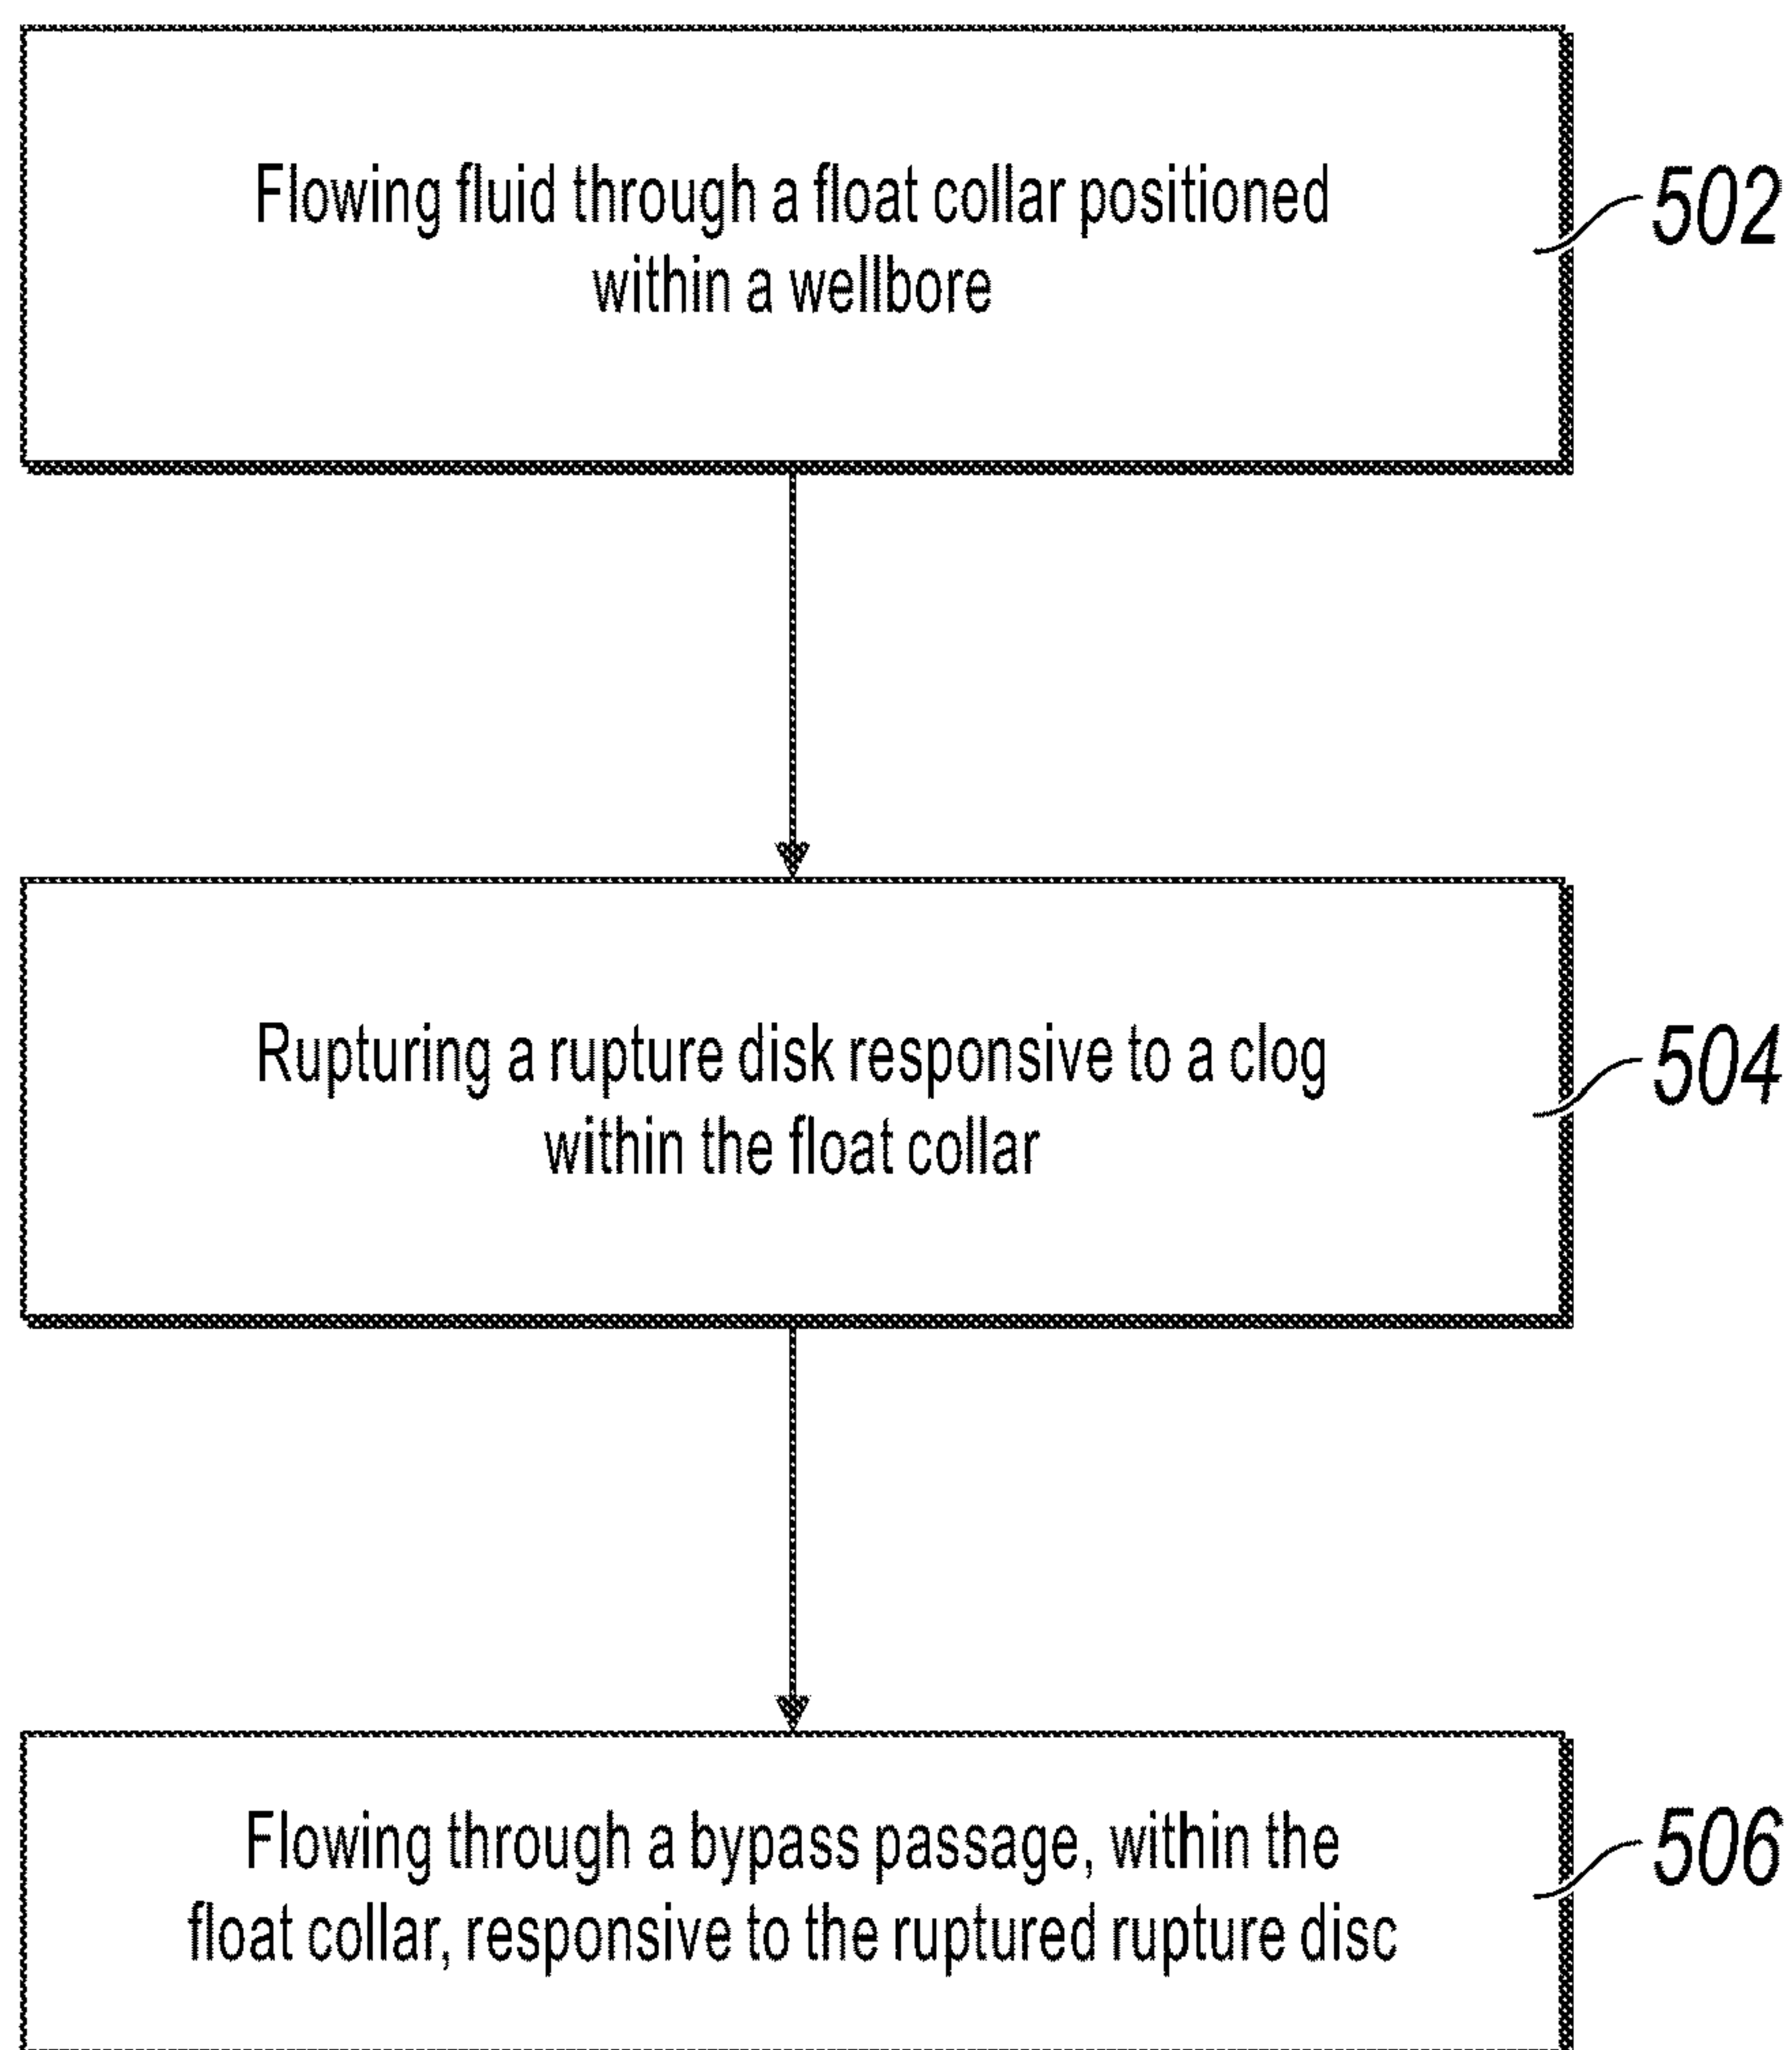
Flowing fluid through a float collar positioned within a wellbore

502

Rupturing a rupture disk responsive to a clog within the float collar

504

Flowing through a bypass passage, within the float collar, responsive to the ruptured rupture disc

506